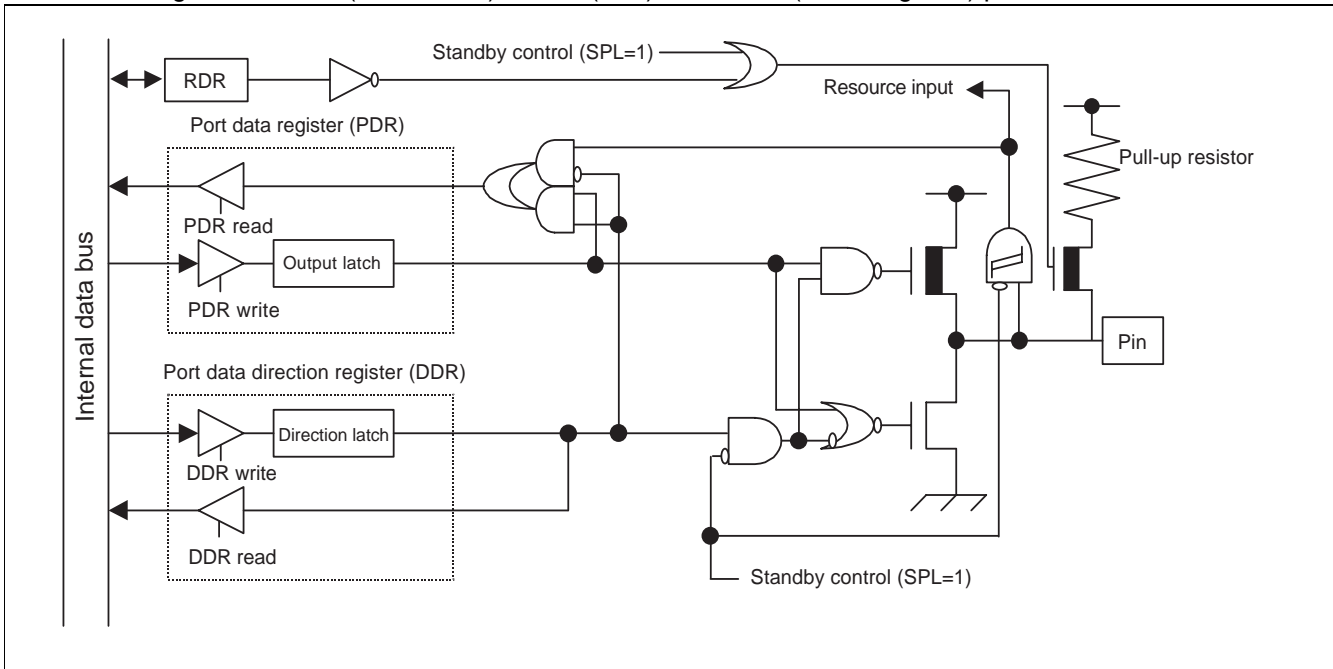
Standby control (SPL=1)

RDR

Resource input

Port data register (PDR)

Pull-up resistor

PDR read

Internal data bus

Output latch

PDR write

Pin

Port data direction register (DDR)

Direction latch

DDR write

DDR read

Standby control (SPL=1)